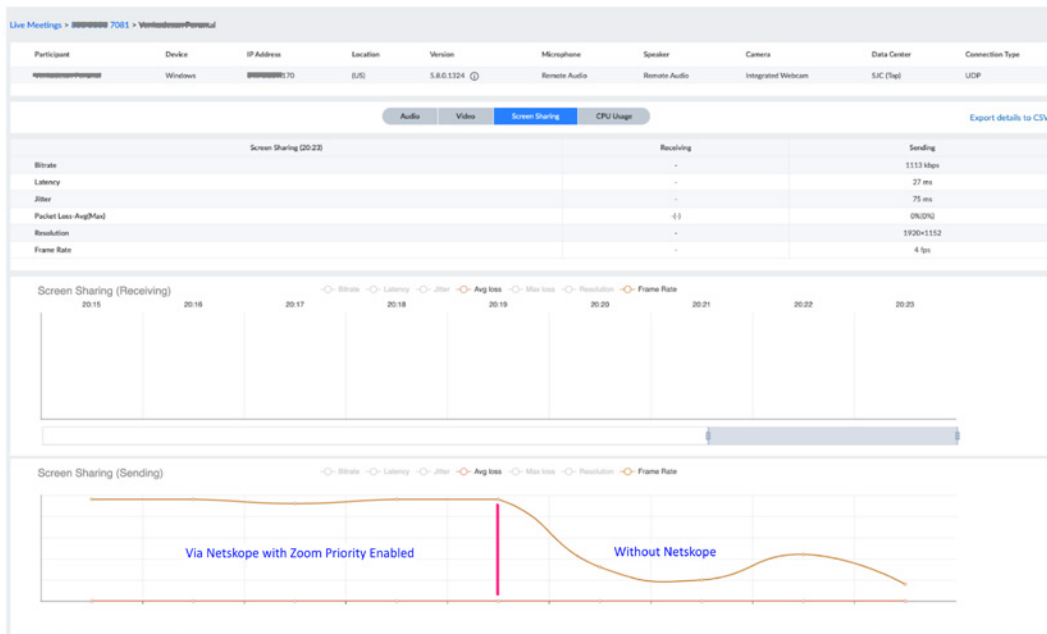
Live Meetings > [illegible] 7081 > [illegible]

| Participant | Device | IP Address | Location | Version | Microphone | Speaker | Camera | Data Center | Connection Type |
|---|---|---|---|---|---|---|---|---|---|
| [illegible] | Windows | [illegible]170 | (US) | 5.8.0.1324 | Remote Audio | Remote Audio | Integrated Webcam | SJC (Top) | UDP |

Audio Video Screen Sharing CPU Usage

Export details to CSV

| Screen Sharing (20:23) | Receiving | Sending |
|---|---|---|
| Bitrate | - | 1113 kbps |
| Latency | - | 27 ms |
| Jitter | - | 75 ms |
| Packet Loss-Avg(Max) | -(-) | 0%(0%) |
| Resolution | - | 1920×1152 |
| Frame Rate | - | 4 fps |

Screen Sharing (Receiving)

Bitrate Latency Jitter Avg loss Max loss Resolution Frame Rate

20:15 20:16 20:17 20:18 20:19 20:20 20:21 20:22 20:23

Screen Sharing (Sending)

Bitrate Latency Jitter Avg loss Max loss Resolution Frame Rate

Via Netskope with Zoom Priority Enabled

Without Netskope